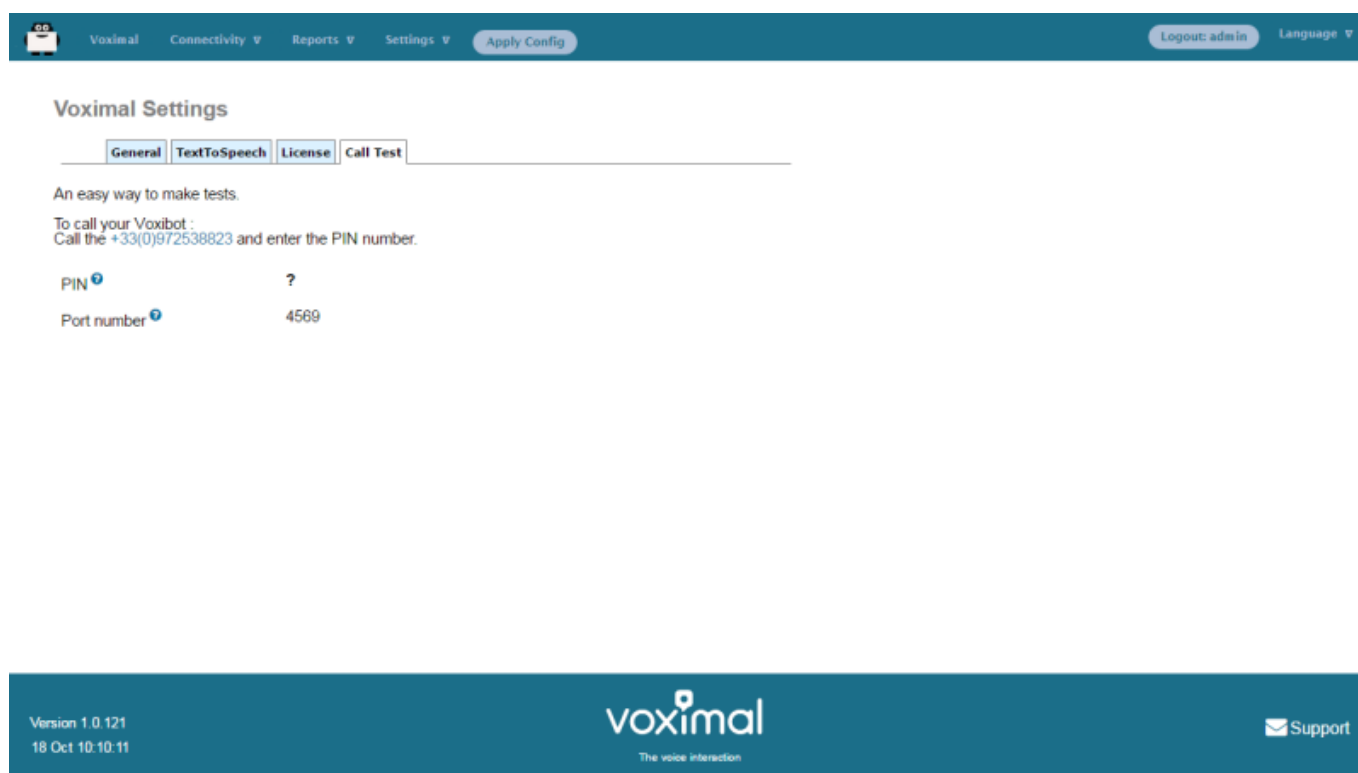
Voximal Connectivity ∇ Reports ∇ Settings ∇ Apply Config Logout: admin Language ∇

Voximal Settings

General TextToSpeech License Call Test

An easy way to make tests.

To call your Voxibot :
Call the +33(0)972538823 and enter the PIN number.

| | |
|---|---|
| PIN | ? |
| Port number | 4569 |

Version 1.0.121
18 Oct 10:10:11

voximal
The voice interaction

Support